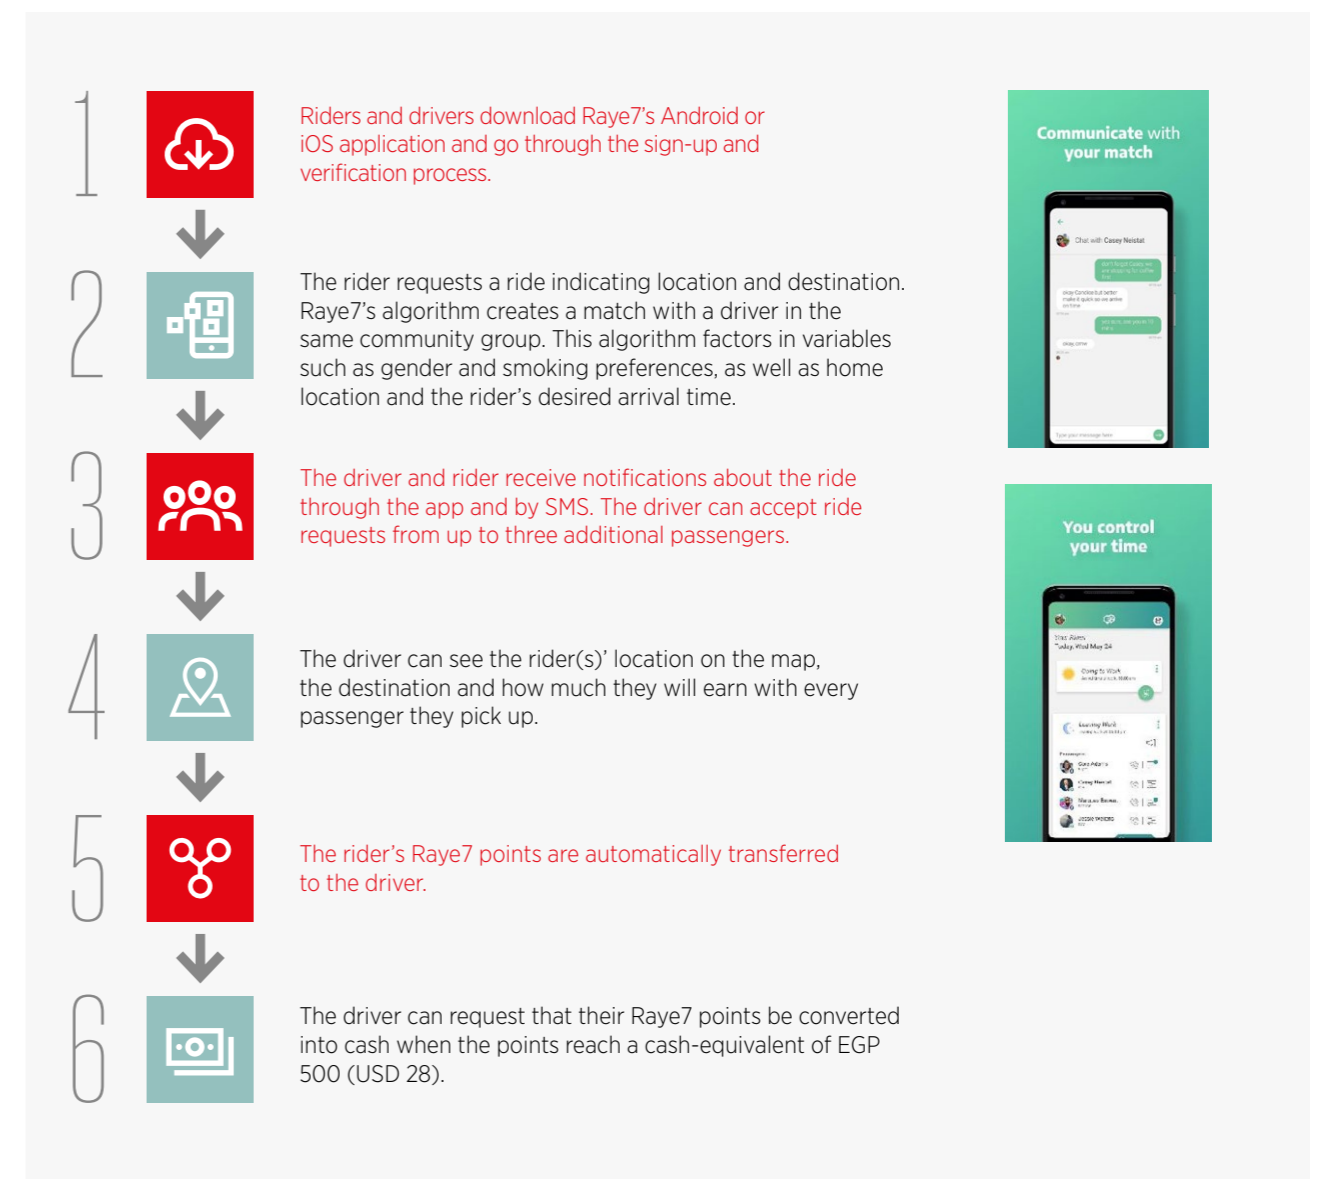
1

Riders and drivers download Raye7's Android or iOS application and go through the sign-up and verification process.

2

The rider requests a ride indicating location and destination. Raye7's algorithm creates a match with a driver in the same community group. This algorithm factors in variables such as gender and smoking preferences, as well as home location and the rider's desired arrival time.

3

The driver and rider receive notifications about the ride through the app and by SMS. The driver can accept ride requests from up to three additional passengers.

4

The driver can see the rider(s)' location on the map, the destination and how much they will earn with every passenger they pick up.

5

The rider's Raye7 points are automatically transferred to the driver.

6

The driver can request that their Raye7 points be converted into cash when the points reach a cash-equivalent of EGP 500 (USD 28).

Communicate with your match

Chat with Casey Neistat

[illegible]

You control your time

Going to Work

Leaving Work

Passengers

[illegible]